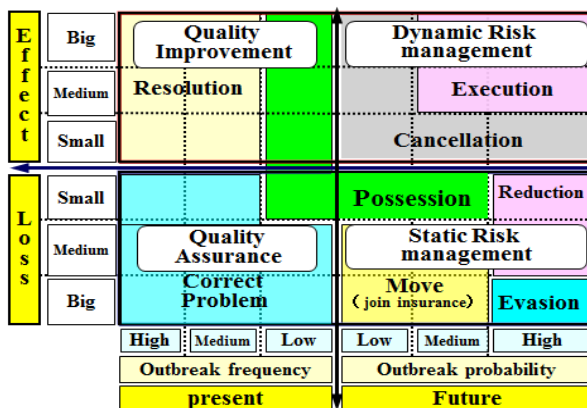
Effect

Big

Medium

Small

Quality Improvement

Resolution

Dynamic Risk management

Execution

Cancellation

Loss

Small

Medium

Big

Possession

Reduction

Quality Assurance

Correct Problem

Static Risk management

Move
( join insurance)

Evasion

High | Medium | Low

Outbreak frequency

present

Low | Medium | High

Outbreak probability

Future